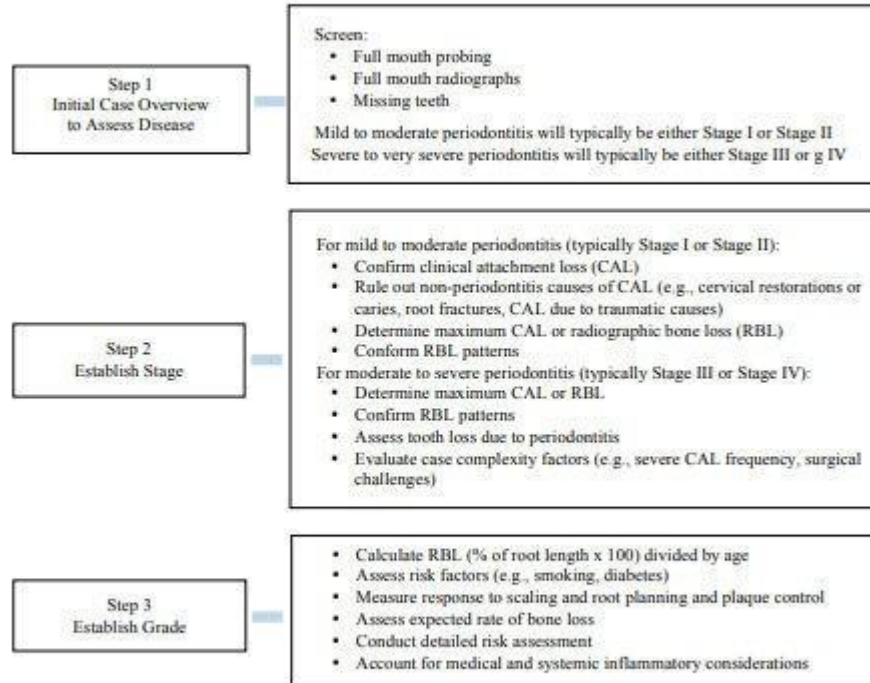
Step 1
Initial Case Overview to Assess Disease

Screen:
• Full mouth probing
• Full mouth radiographs
• Missing teeth

Mild to moderate periodontitis will typically be either Stage I or Stage II
Severe to very severe periodontitis will typically be either Stage III or g IV

Step 2
Establish Stage

For mild to moderate periodontitis (typically Stage I or Stage II):
• Confirm clinical attachment loss (CAL)
• Rule out non-periodontitis causes of CAL (e.g., cervical restorations or caries, root fractures, CAL due to traumatic causes)
• Determine maximum CAL or radiographic bone loss (RBL)
• Conform RBL patterns
For moderate to severe periodontitis (typically Stage III or Stage IV):
• Determine maximum CAL or RBL
• Confirm RBL patterns
• Assess tooth loss due to periodontitis
• Evaluate case complexity factors (e.g., severe CAL frequency, surgical challenges)

Step 3
Establish Grade

• Calculate RBL (% of root length x 100) divided by age
• Assess risk factors (e.g., smoking, diabetes)
• Measure response to scaling and root planning and plaque control
• Assess expected rate of bone loss
• Conduct detailed risk assessment
• Account for medical and systemic inflammatory considerations